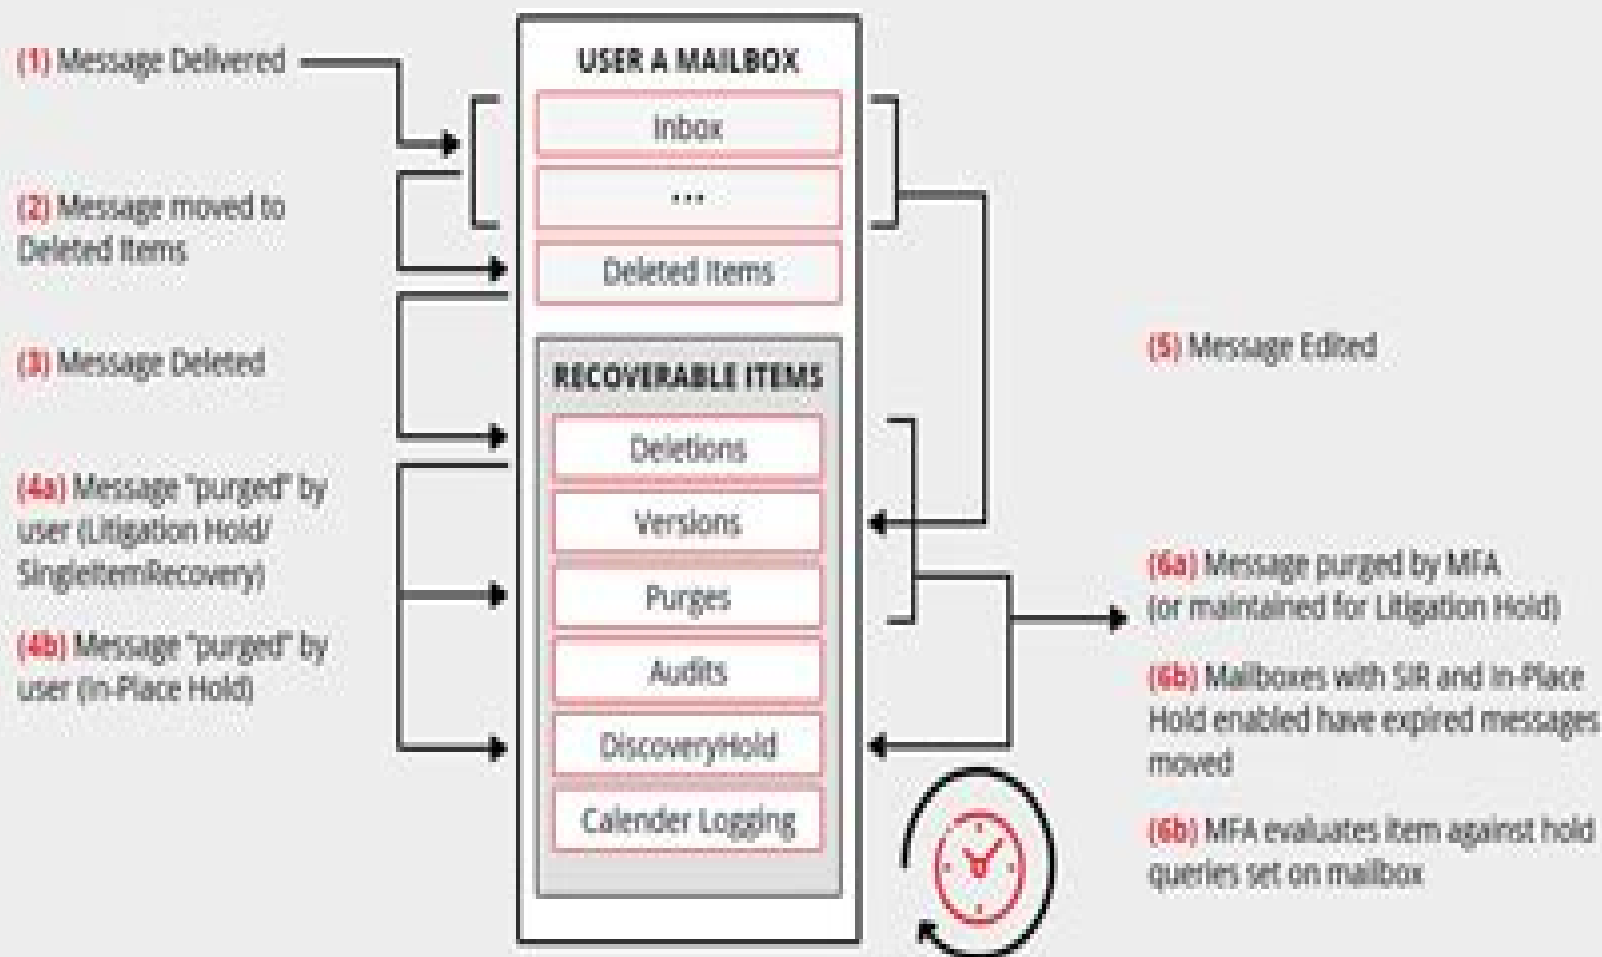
(1) Message Delivered

(2) Message moved to Deleted Items

(3) Message Deleted

(4a) Message "purged" by user (Litigation Hold/ SingleItemRecovery)

(4b) Message "purged" by user (In-Place Hold)

USER A MAILBOX

Inbox

...

Deleted Items

RECOVERABLE ITEMS

Deletions

Versions

Purges

Audits

DiscoveryHold

Calender Logging

(5) Message Edited

(6a) Message purged by MFA (or maintained for Litigation Hold)

(6b) Mailboxes with SIR and In-Place Hold enabled have expired messages moved

(6b) MFA evaluates item against hold queries set on mailbox